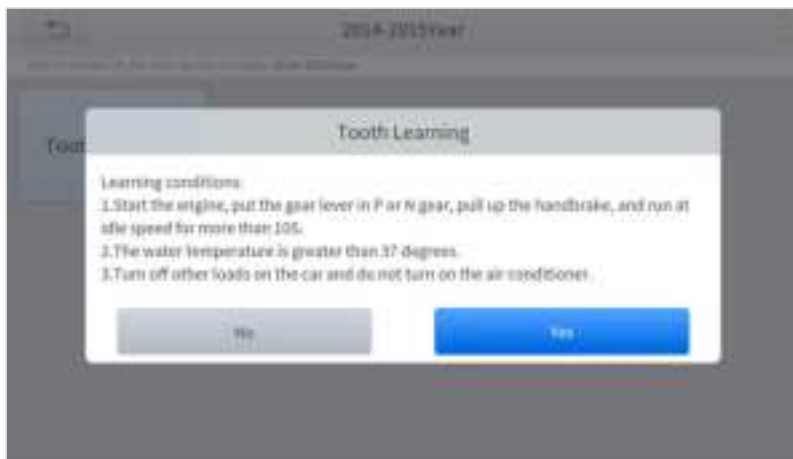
2014-2015Year

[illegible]

Toot

Tooth Learning

Learning conditions:
1.Start the engine, put the gear lever in P or N gear, pull up the handbrake, and run at idle speed for more than 10S.
2.The water temperature is greater than 37 degrees.
3.Turn off other loads on the car and do not turn on the air conditioner.

No

Yes